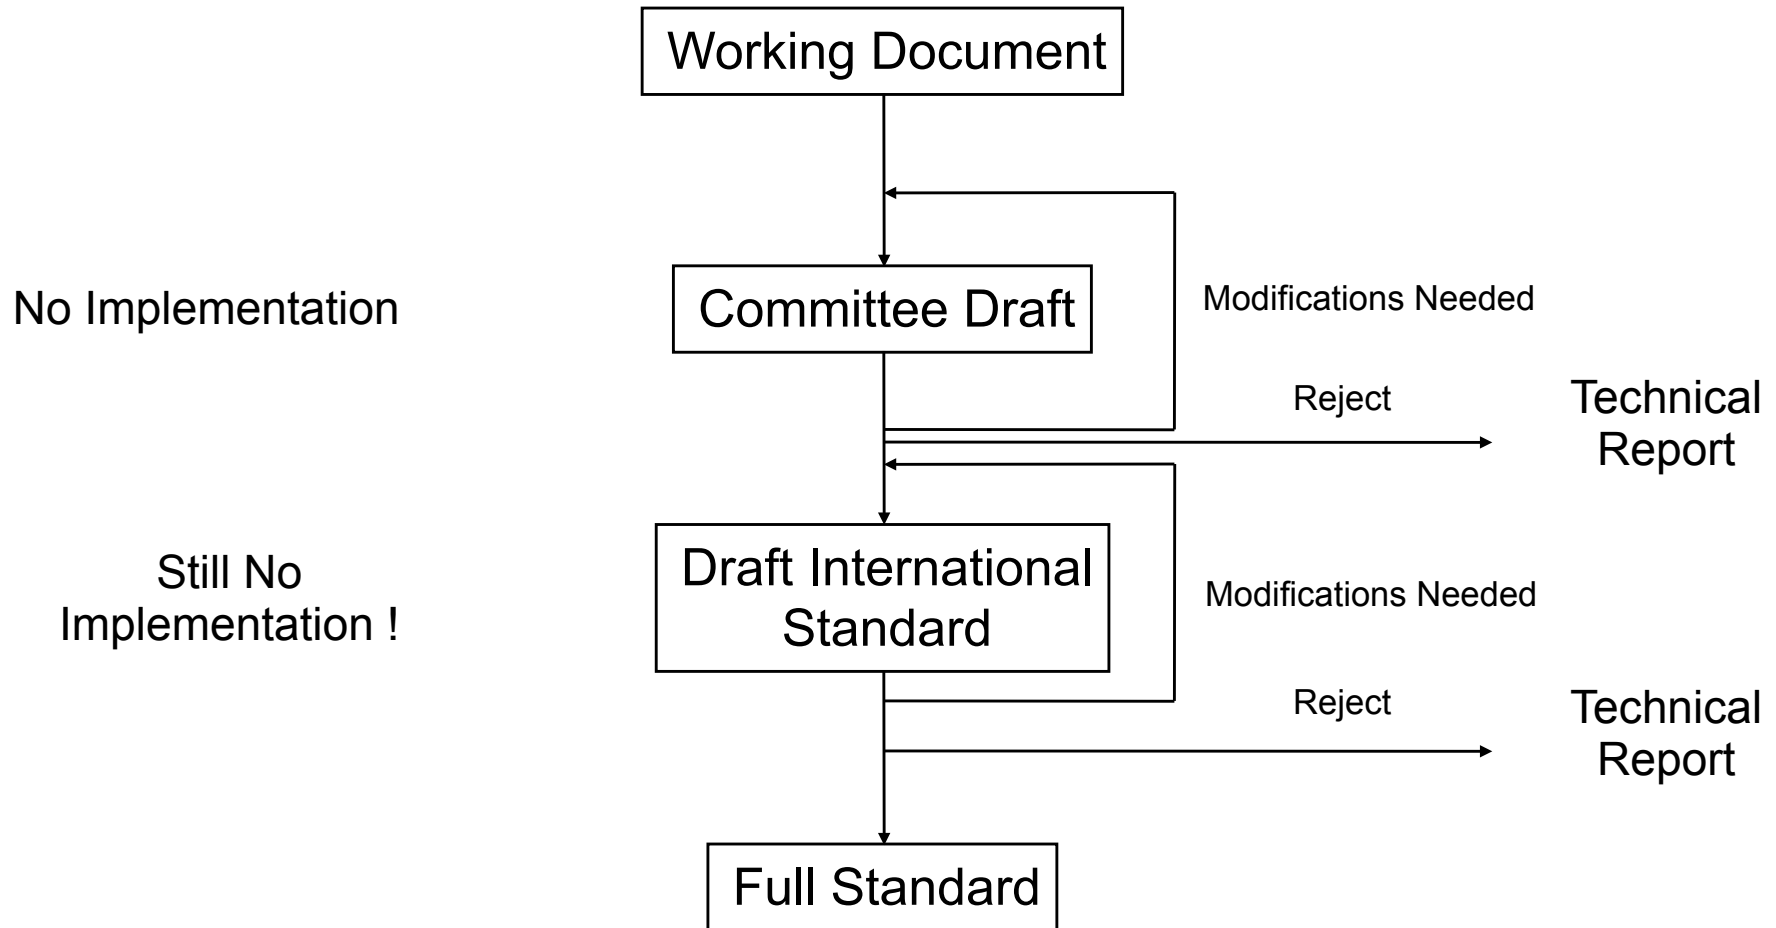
Working Document

No Implementation

Committee Draft

Modifications Needed

Reject

Technical Report

Still No Implementation !

Draft International Standard

Modifications Needed

Reject

Technical Report

Full Standard